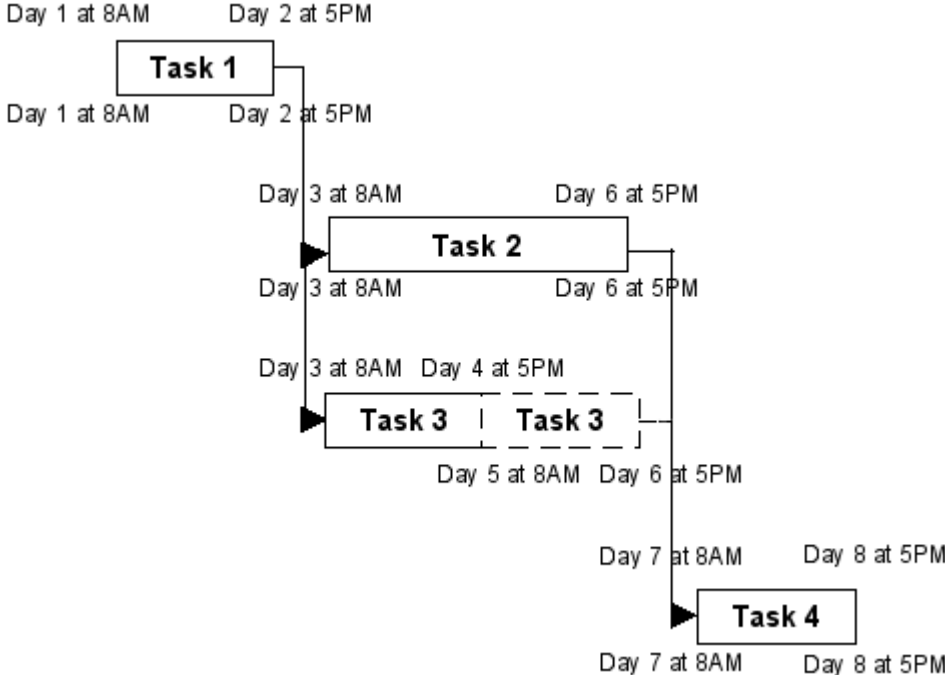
Day 1 at 8AM Day 2 at 5PM

Task 1

Day 1 at 8AM Day 2 at 5PM

Day 3 at 8AM Day 6 at 5PM

Task 2

Day 3 at 8AM Day 6 at 5PM

Day 3 at 8AM Day 4 at 5PM

Task 3 Task 3

Day 5 at 8AM Day 6 at 5PM

Day 7 at 8AM Day 8 at 5PM

Task 4

Day 7 at 8AM Day 8 at 5PM